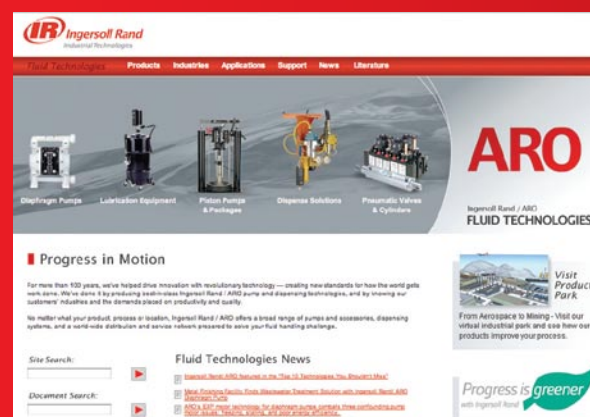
IR Ingersoll Rand
Industrial Technologies

Fluid Technologies Products Industries Applications Support News Literature

Diaphragm Pumps Lubrication Equipment Piston Pumps & Packages Dispense Solutions Pneumatic Valves & Cylinders

ARO
Ingersoll Rand / ARO
FLUID TECHNOLOGIES

Progress in Motion

For more than 100 years, we've helped drive innovation with revolutionary technology — creating new standards for how the world gets work done. We've done it by producing best-in-class Ingersoll Rand / ARO pump and dispensing technologies, and by knowing our customers' industries and the demands placed on productivity and quality.

No matter what your product, process or location, Ingersoll Rand / ARO offers a broad range of pumps and accessories, dispensing systems, and a world-wide distribution and service network prepared to solve your fluid handling challenge.

Visit Product Park

From Aerospace to Mining - Visit our virtual industrial park and see how our products improve your process.

Site Search:

Document Search:

Fluid Technologies News

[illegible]

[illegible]

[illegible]

Progress is greener
with Ingersoll Rand